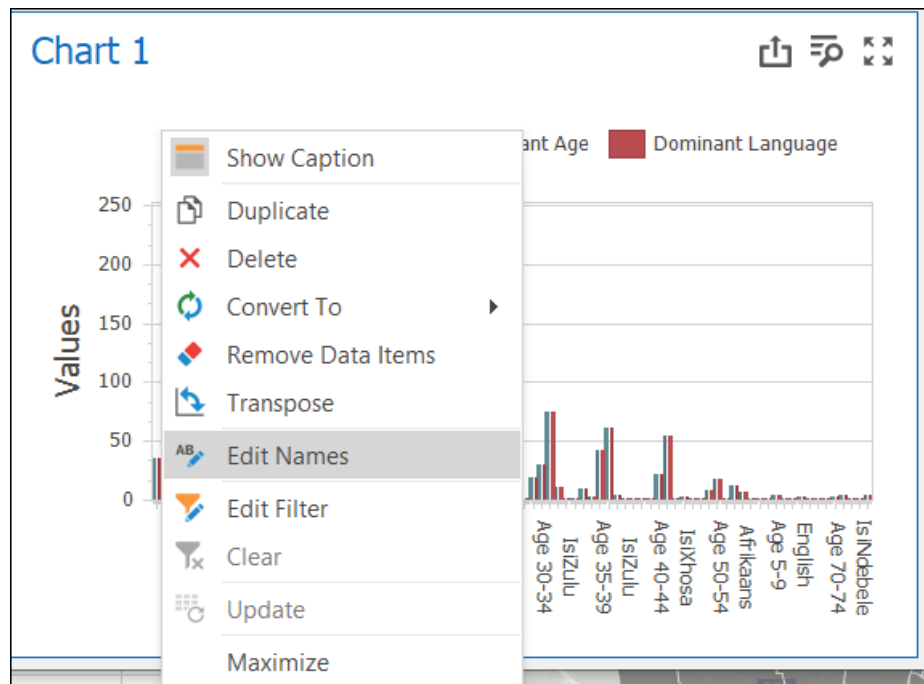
Chart 1

ant Age Dominant Language

250
200
150
100
50
0

Values

Show Caption
Duplicate
Delete
Convert To
Remove Data Items
Transpose
Edit Names
Edit Filter
Clear
Update
Maximize

Age 30-34
IsiZulu
Age 35-39
IsiZulu
Age 40-44
IsiXhosa
Age 50-54
Afrikaans
Age 5-9
English
Age 70-74
IsiNdebele